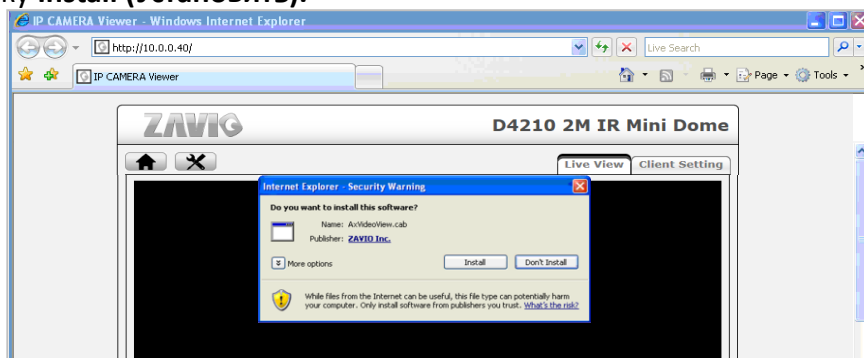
Install (Установить).

IP CAMERA Viewer - Windows Internet Explorer

http://10.0.0.40/

Live Search

IP CAMERA Viewer

Page ▾ Tools ▾

ZAVIO

D4210 2M IR Mini Dome

Live View

Client Setting

Internet Explorer - Security Warning

Do you want to install this software?

Name: AxVideoView.cab

Publisher: ZAVIO Inc.

More options

Install

Don't Install

While files from the Internet can be useful, this file type can potentially harm your computer. Only install software from publishers you trust. What's the risk?